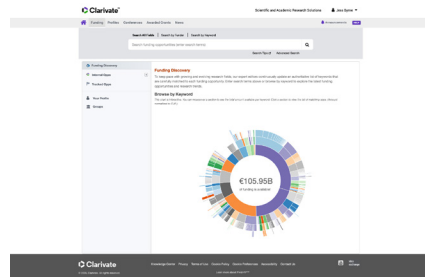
Clarivate

Scientific and Academic Research Solutions

Funding Profiles Conferences Awarded Grants News

Search ANY table | Search by funder | Search by keyword

Search funding opportunities (enter search terms)

Search Tips | Advanced Search

Funding Discovery

Alerts/settings

Product Pages

Saved Searches

Funding Discovery

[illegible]

Browse by Keyword

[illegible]

€105.95B

of funding is available

Clarivate